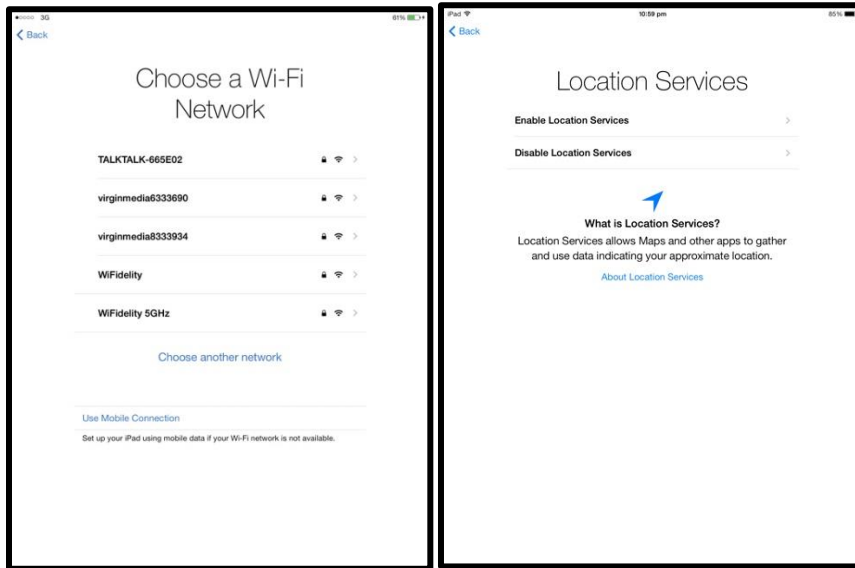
3G

81%

Back

Choose a Wi-Fi Network

TALKTALK-665E02

virginmedia6333690

virginmedia8333934

WiFidelity

WiFidelity 5GHz

Choose another network

Use Mobile Connection

Set up your iPad using mobile data if your Wi-Fi network is not available.

iPad

10:59 pm

85%

Back

Location Services

Enable Location Services

Disable Location Services

What is Location Services?

Location Services allows Maps and other apps to gather and use data indicating your approximate location.

About Location Services